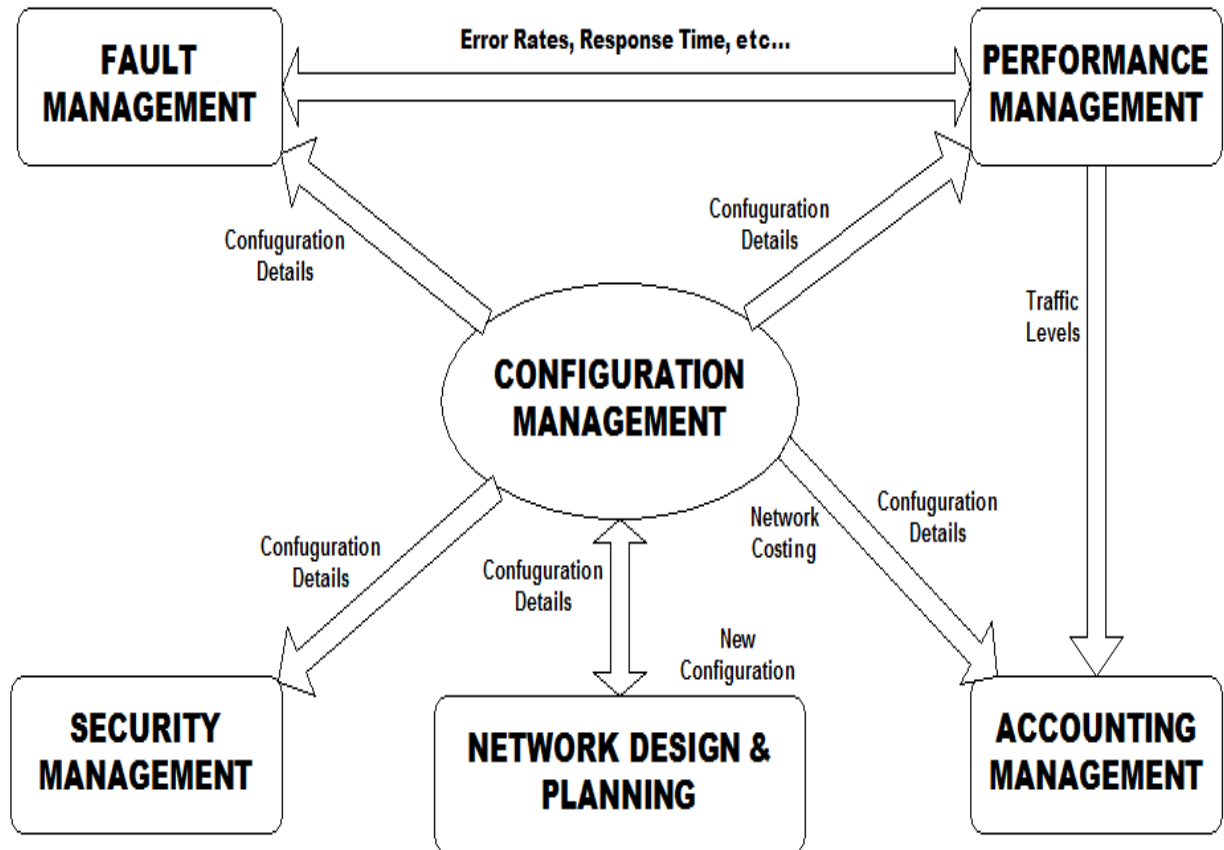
FAULT MANAGEMENT

Error Rates, Response Time, etc...

PERFORMANCE MANAGEMENT

Confuguration Details

Confuguration Details

Traffic Levels

CONFIGURATION MANAGEMENT

Confuguration Details

Network Costing

Confuguration Details

Confuguration Details

New Configuration

SECURITY MANAGEMENT

NETWORK DESIGN & PLANNING

ACCOUNTING MANAGEMENT